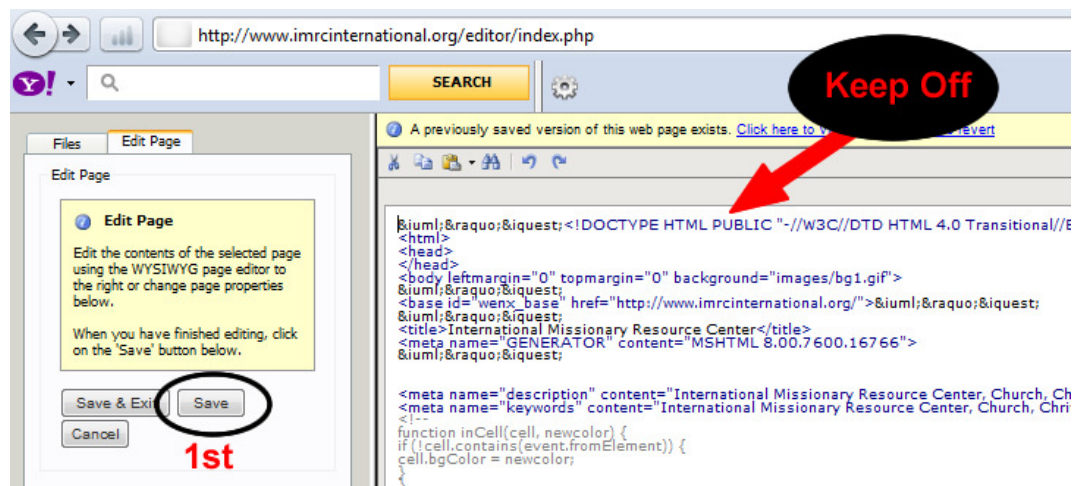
http://www.imrcinternational.org/editor/index.php

Y! SEARCH

Keep Off

Files Edit Page

Edit Page

Edit Page

Edit the contents of the selected page using the WYSIWYG page editor to the right or change page properties below.

When you have finished editing, click on the 'Save' button below.

Save & Exit Save

Cancel

1st

A previously saved version of this web page exists. Click here to v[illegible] revert

&iuml;&raquo;&iquest;<!DOCTYPE HTML PUBLIC "-//W3C//DTD HTML 4.0 Transitional//E
<html>
<head>
</head>
<body leftmargin="0" topmargin="0" background="images/bg1.gif">
&iuml;&raquo;&iquest;
<base id="wenx_base" href="http://www.imrcinternational.org/">&iuml;&raquo;&iquest;
&iuml;&raquo;&iquest;
<title>International Missionary Resource Center</title>
<meta name="GENERATOR" content="MSHTML 8.00.7600.16766">
&iuml;&raquo;&iquest;

<meta name="description" content="International Missionary Resource Center, Church, Ch
<meta name="keywords" content="International Missionary Resource Center, Church, Chri
<!--
function inCell(cell, newcolor) {
if (!cell.contains(event.fromElement)) {
cell.bgColor = newcolor;
}